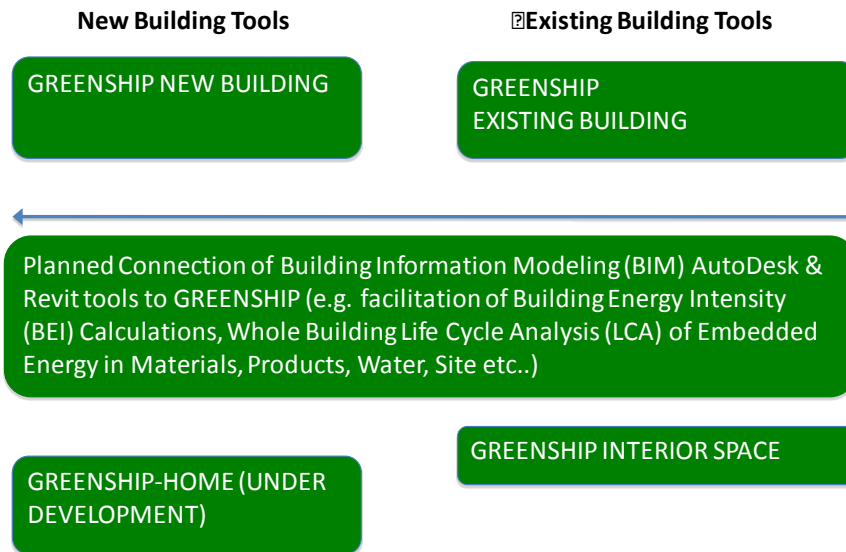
New Building Tools

Existing Building Tools

GREENSHIP NEW BUILDING

GREENSHIP EXISTING BUILDING

Planned Connection of Building Information Modeling (BIM) AutoDesk & Revit tools to GREENSHIP (e.g. facilitation of Building Energy Intensity (BEI) Calculations, Whole Building Life Cycle Analysis (LCA) of Embedded Energy in Materials, Products, Water, Site etc..)

GREENSHIP INTERIOR SPACE

GREENSHIP-HOME (UNDER DEVELOPMENT)